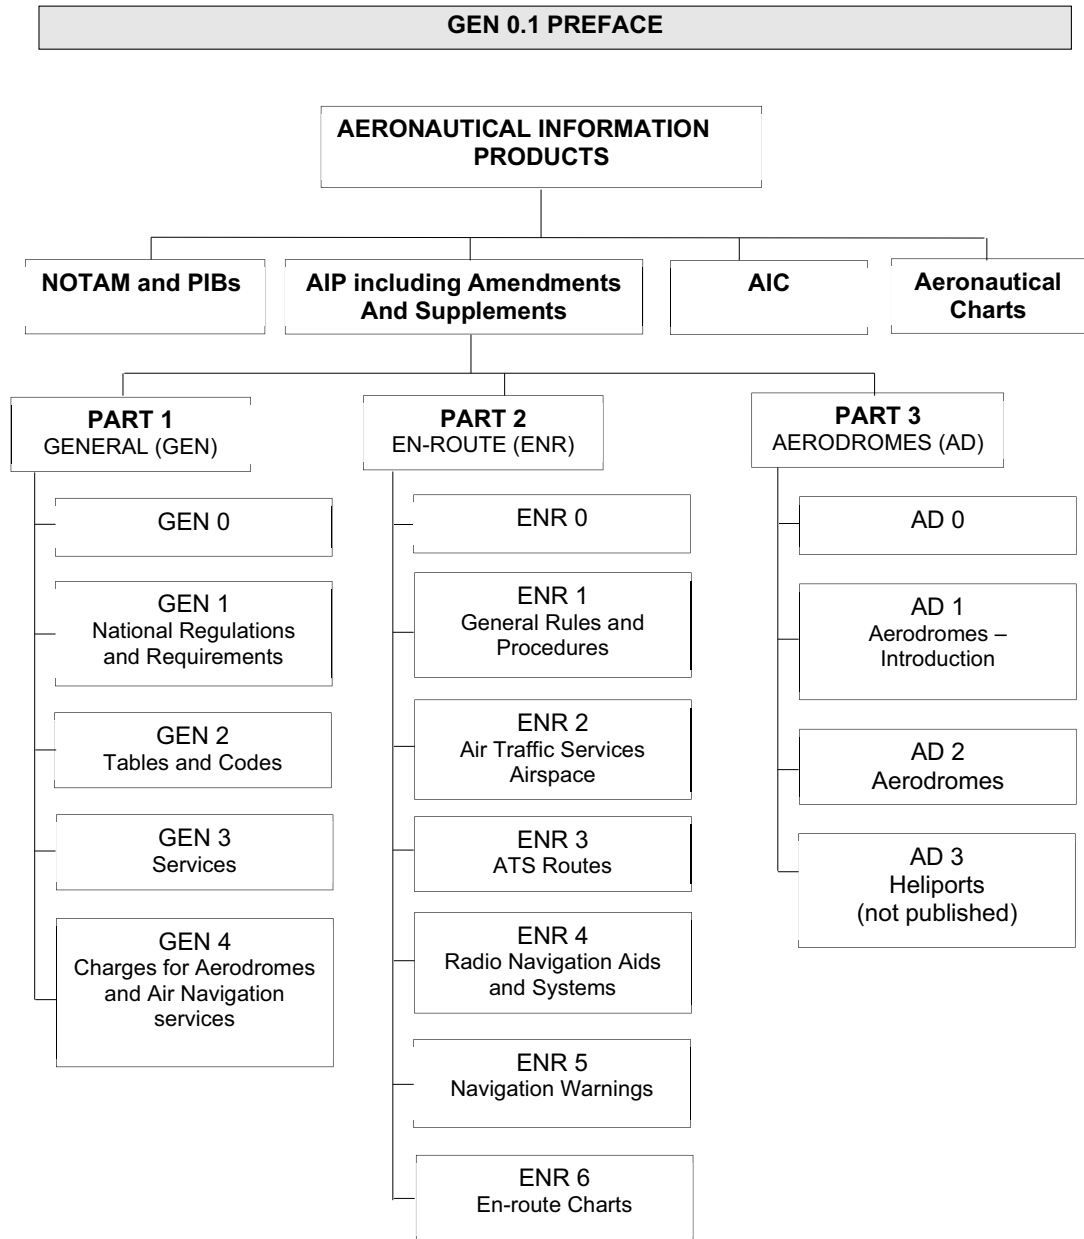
GEN 0.1 PREFACE

AERONAUTICAL INFORMATION PRODUCTS

NOTAM and PIBs

AIP including Amendments And Supplements

AIC

Aeronautical Charts

PART 1
GENERAL (GEN)

GEN 0

GEN 1
National Regulations and Requirements

GEN 2
Tables and Codes

GEN 3
Services

GEN 4
Charges for Aerodromes and Air Navigation services

PART 2
EN-ROUTE (ENR)

ENR 0

ENR 1
General Rules and Procedures

ENR 2
Air Traffic Services Airspace

ENR 3
ATS Routes

ENR 4
Radio Navigation Aids and Systems

ENR 5
Navigation Warnings

ENR 6
En-route Charts

PART 3
AERODROMES (AD)

AD 0

AD 1
Aerodromes – Introduction

AD 2
Aerodromes

AD 3
Heliports
(not published)